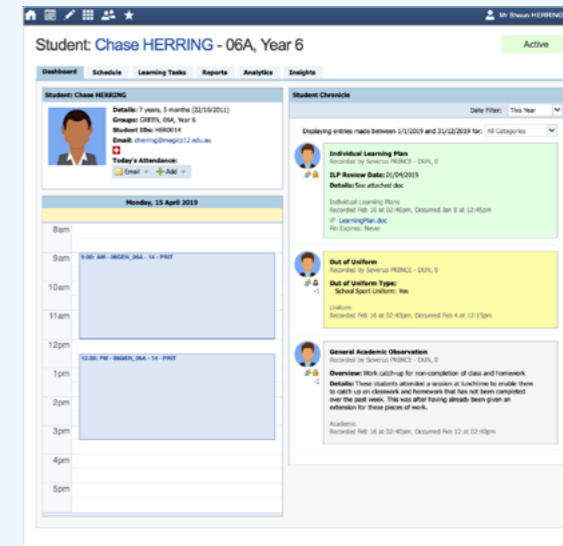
Mr Shaun HERRING

Student: Chase HERRING - 06A, Year 6

Active

Dashboard | Schedule | Learning Tasks | Reports | Analytics | Insights

Student: Chase HERRING

Details: 7 years, 5 months (22/10/2011)
Groups: GREEN, 06A, Year 6
Student ID: HER0014
Email: cherring@magicp12.edu.au
Today's Attendance:

Email | Add

Monday, 15 April 2019

8am
9am
10am
11am
12pm
1pm
2pm
3pm
4pm
5pm

9:00 AM - 06GEN_06A - 14 - PRIT

12:00 PM - 06GEN_06A - 14 - PRIT

Student Chronicle

Date Filter: This Year

Displaying entries made between 1/1/2019 and 31/12/2019 for: All Categories

Individual Learning Plan
Recorded by Severus PRINCE - DUN, 0
ILP Review Date: 01/04/2019
Details: See attached doc
Individual Learning Plans
Recorded Feb 16 at 02:46pm, Occurred Jan 6 at 12:45pm
LearningPlan.doc
Pin Expires: Never

Out of Uniform
Recorded by Severus PRINCE - DUN, 0
Out of Uniform Type:
School Sport Uniform: Yes
Uniform
Recorded Feb 16 at 02:43pm, Occurred Feb 4 at 12:15pm

General Academic Observation
Recorded by Severus PRINCE - DUN, 0
Overview: Work catch-up for non-completion of class and homework
Details: These students attended a session at lunchtime to enable them to catch up on classwork and homework that has not been completed over the past week. This was after having already been given an extension for these pieces of work.
Academic
Recorded Feb 16 at 02:40pm, Occurred Feb 12 at 02:40pm